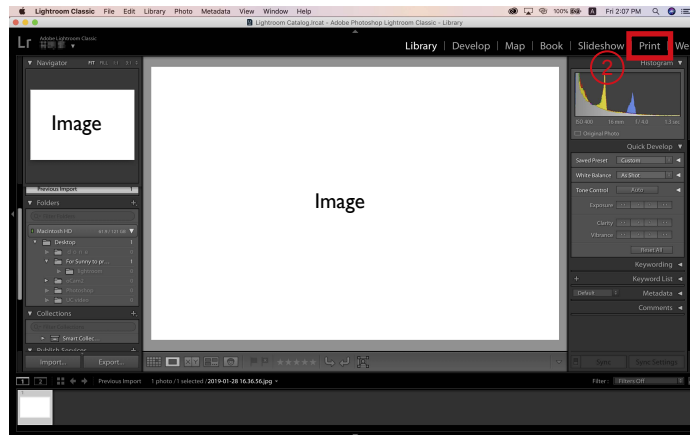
Lightroom Classic File Edit Library Photo Metadata View Window Help
100% Fri 2:07 PM
Lightroom Catalog.lrcat - Adobe Photoshop Lightroom Classic - Library

Lr Adobe Lightroom Classic

Library | Develop | Map | Book | Slideshow | Print | We

2

Navigator FIT FILL 1:1 3:1

Image

Previous Import

Folders +

Macintosh HD

Desktop

For Sunny to pr...

Collections +

Smart Collec...

Publish Services

Import... Export...

Image

Histogram

ISO 400 16 mm f/4.0 1.3 sec

Original Photo

Quick Develop

Saved Preset Custom

White Balance As Shot

Tone Control Auto

Exposure

Clarity

Vibrance

Reset All

Keywording

Keyword List

Default Metadata

Comments

Sync Sync Settings

1 2 Previous Import 1 photo / 1 selected / 2019-01-28 16.36.56.jpg

Filter: Filters Off